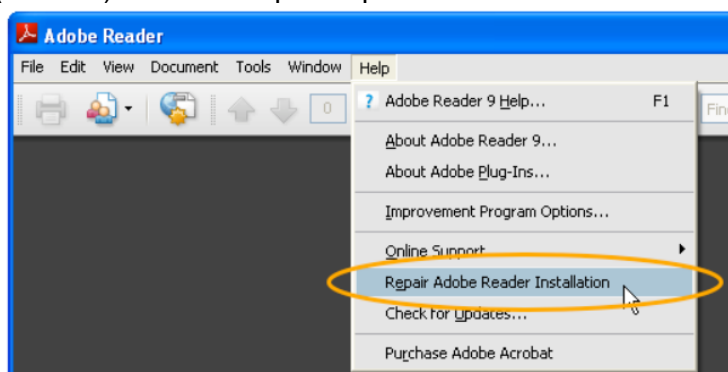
Adobe Reader

File Edit View Document Tools Window Help

0

Fin

Adobe Reader 9 Help... F1

About Adobe Reader 9...

About Adobe Plug-Ins...

Improvement Program Options...

Online Support

Repair Adobe Reader Installation

Check for Updates...

Purchase Adobe Acrobat